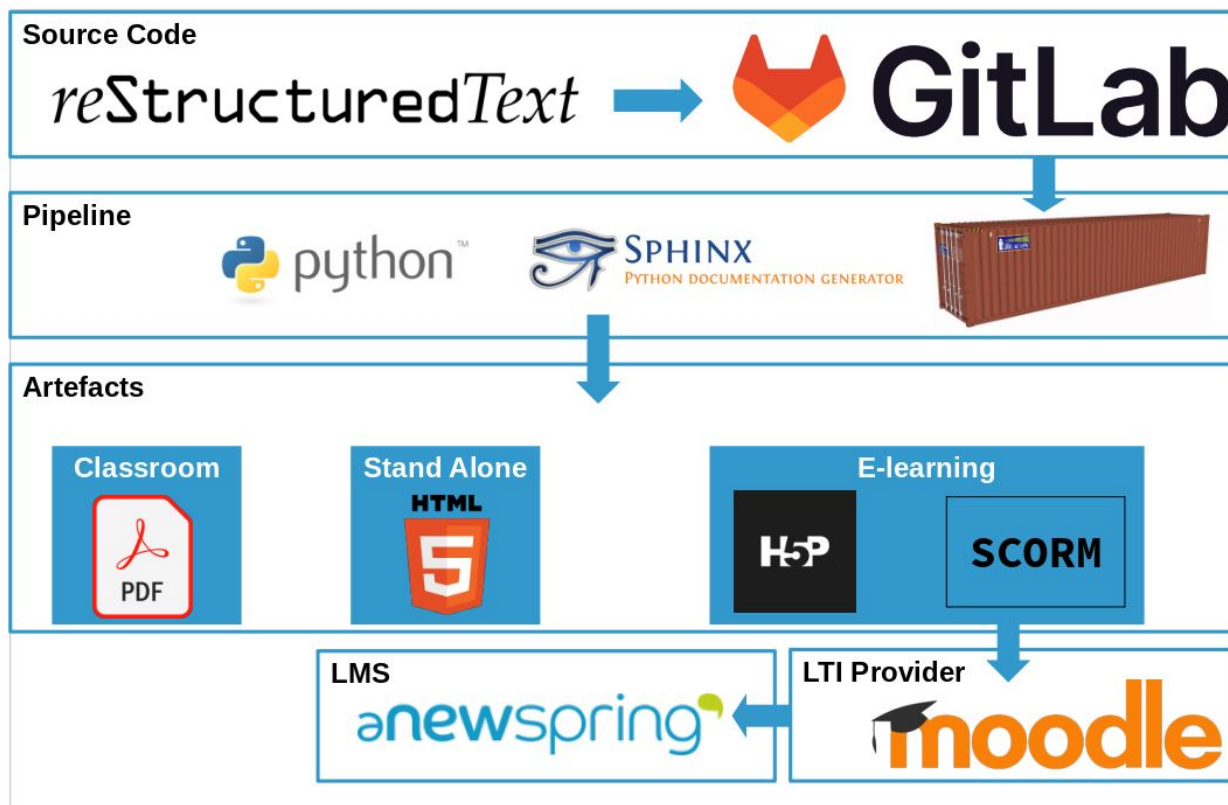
Source Code

reStructuredText

GitLab

Pipeline

python™

SPHINX
PYTHON DOCUMENTATION GENERATOR

Artefacts

Classroom

PDF

Stand Alone

HTML

E-learning

H5P

SCORM

LMS

anewspring

LTI Provider

moodle